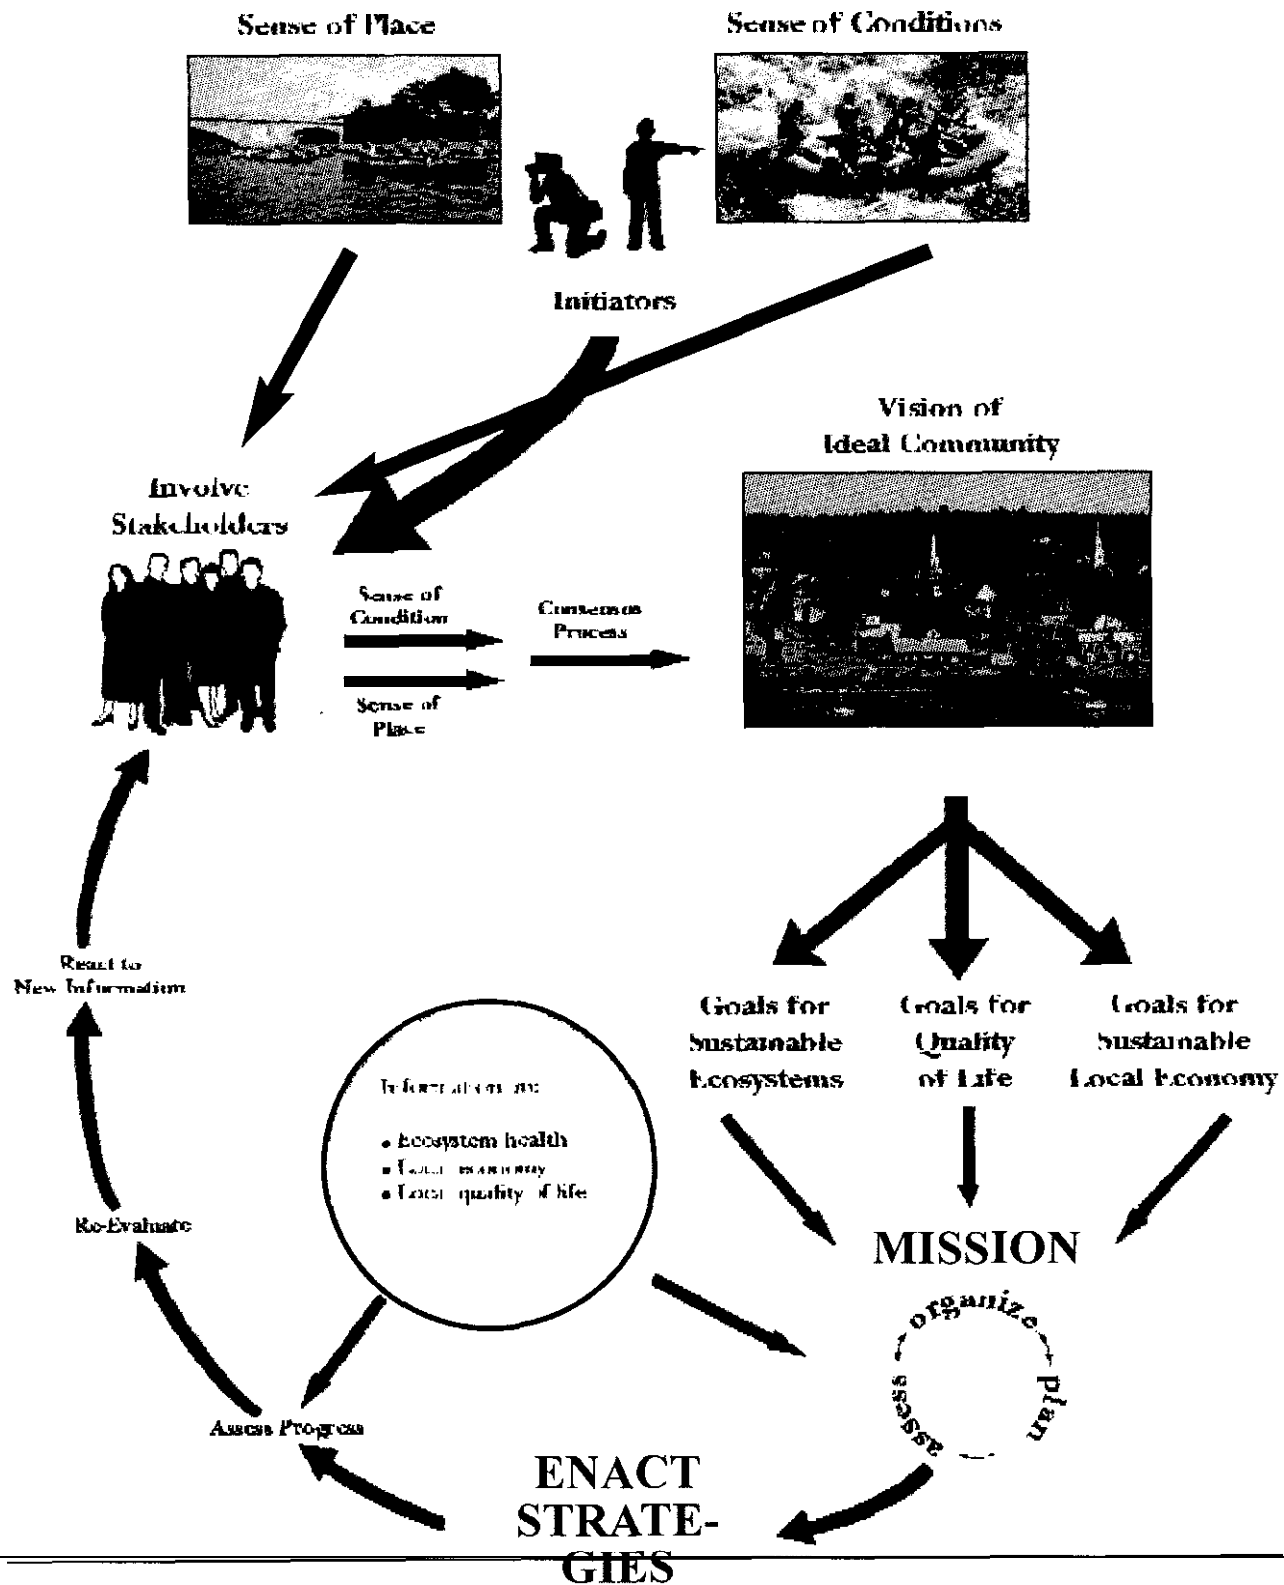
Sense of Place

Sense of Conditions

Initiators

Vision of Ideal Community

Involve Stakeholders

Sense of Condition

Consensus Process

Sense of Place

React to New Information

Goals for Sustainable Ecosystems

Goals for Quality of Life

Goals for Sustainable Local Economy

Information on:

• Ecosystem health
• Local economy
• Local quality of life

Re-Evaluate

MISSION

organize

plan

assess

Assess Progress

ENACT STRATEGIES